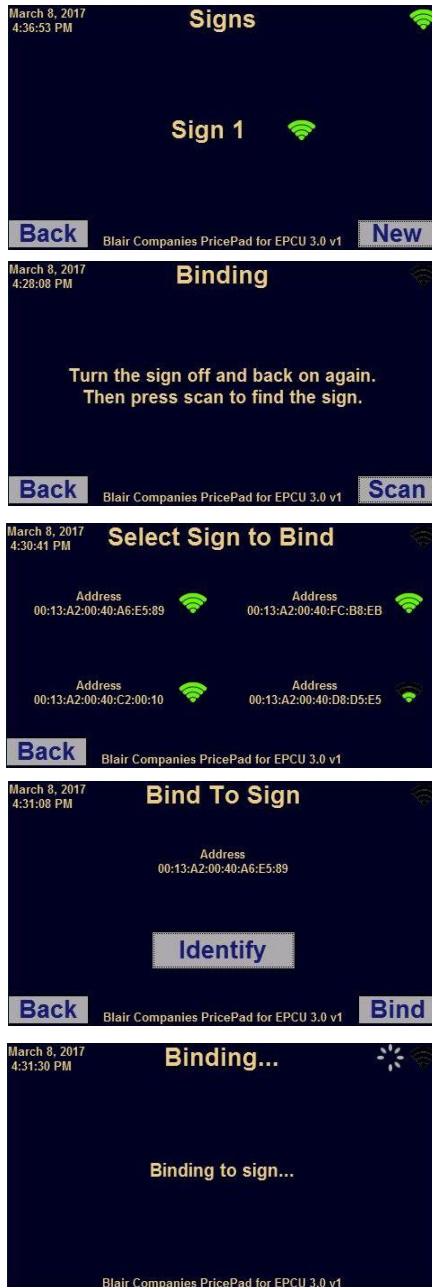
March 8, 2017
4:36:53 PM

Signs

Sign 1

Back

Blair Companies PricePad for EPCU 3.0 v1

New

March 8, 2017
4:28:08 PM

Binding

Turn the sign off and back on again. Then press scan to find the sign.

Back

Blair Companies PricePad for EPCU 3.0 v1

Scan

March 8, 2017
4:30:41 PM

Select Sign to Bind

Address
00:13:A2:00:40:A6:E5:89

Address
00:13:A2:00:40:FC:B8:EB

Address
00:13:A2:00:40:C2:00:10

Address
00:13:A2:00:40:D8:D5:E5

Back

Blair Companies PricePad for EPCU 3.0 v1

March 8, 2017
4:31:08 PM

Bind To Sign

Address
00:13:A2:00:40:A6:E5:89

Identify

Back

Blair Companies PricePad for EPCU 3.0 v1

Bind

March 8, 2017
4:31:30 PM

Binding...

Binding to sign...

Blair Companies PricePad for EPCU 3.0 v1